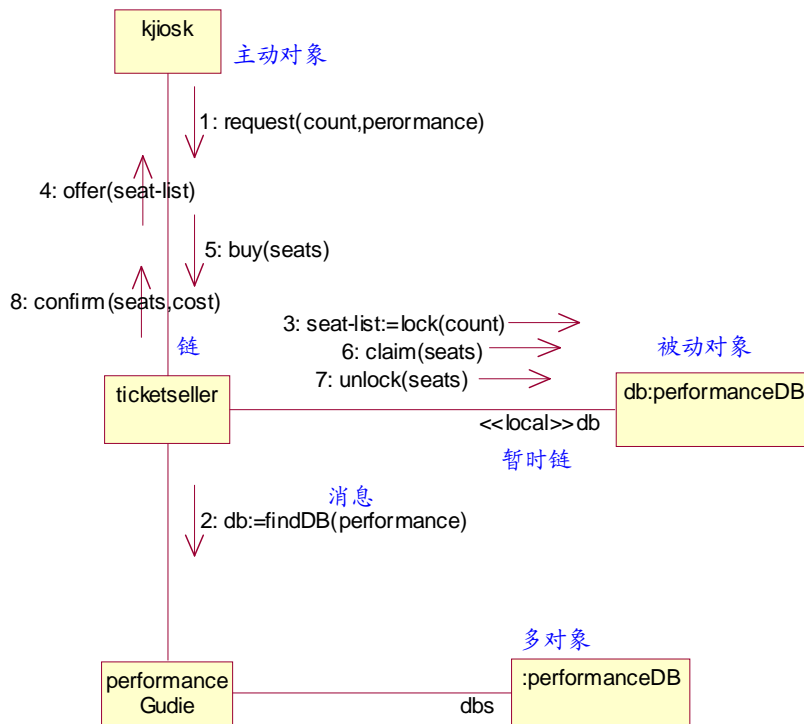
kjiosk

主动对象

1: request(count,perormance)

4: offer(seat-list)

5: buy(seats)

8: confirm(seats,cost)

3: seat-list:=lock(count)

6: claim(seats)

7: unlock(seats)

链

被动对象

ticketseller

db:performanceDB

<<local>>db

暂时链

消息

2: db:=findDB(performance)

多对象

performance Gudie

:performanceDB

dbs